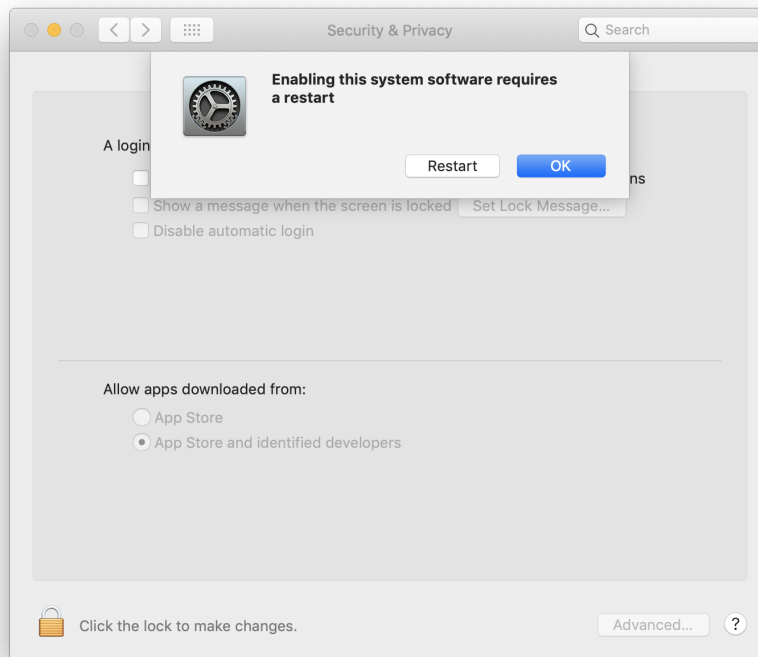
Security & Privacy

Search

Enabling this system software requires a restart

Restart

OK

A login

ns

Show a message when the screen is locked

Set Lock Message...

Disable automatic login

Allow apps downloaded from:

App Store

App Store and identified developers

Click the lock to make changes.

Advanced...

?